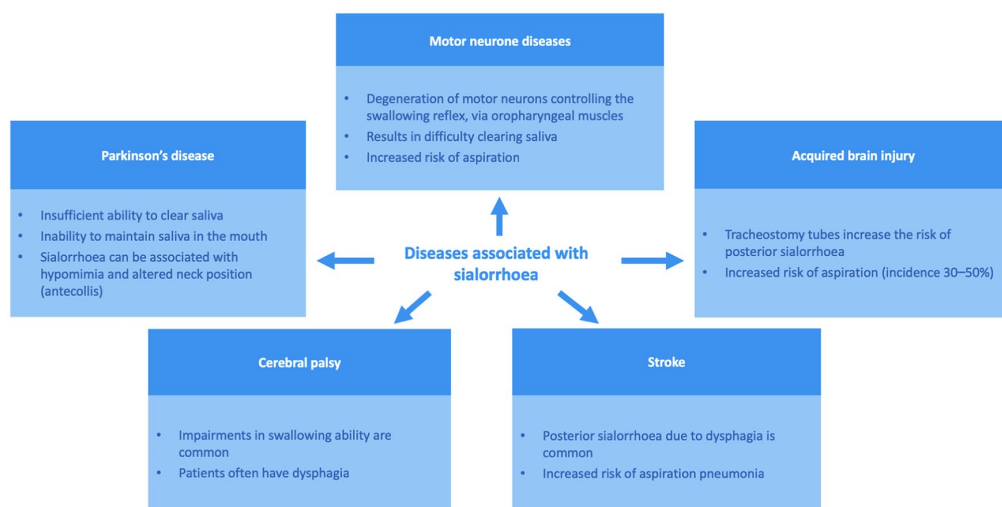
Motor neurone diseases

• Degeneration of motor neurons controlling the swallowing reflex, via oropharyngeal muscles
• Results in difficulty clearing saliva
• Increased risk of aspiration

Parkinson's disease

• Insufficient ability to clear saliva
• Inability to maintain saliva in the mouth
• Sialorrhoea can be associated with hypomimia and altered neck position (antecollis)

Diseases associated with sialorrhoea

Acquired brain injury

• Tracheostomy tubes increase the risk of posterior sialorrhoea
• Increased risk of aspiration (incidence 30–50%)

Cerebral palsy

• Impairments in swallowing ability are common
• Patients often have dysphagia

Stroke

• Posterior sialorrhoea due to dysphagia is common
• Increased risk of aspiration pneumonia